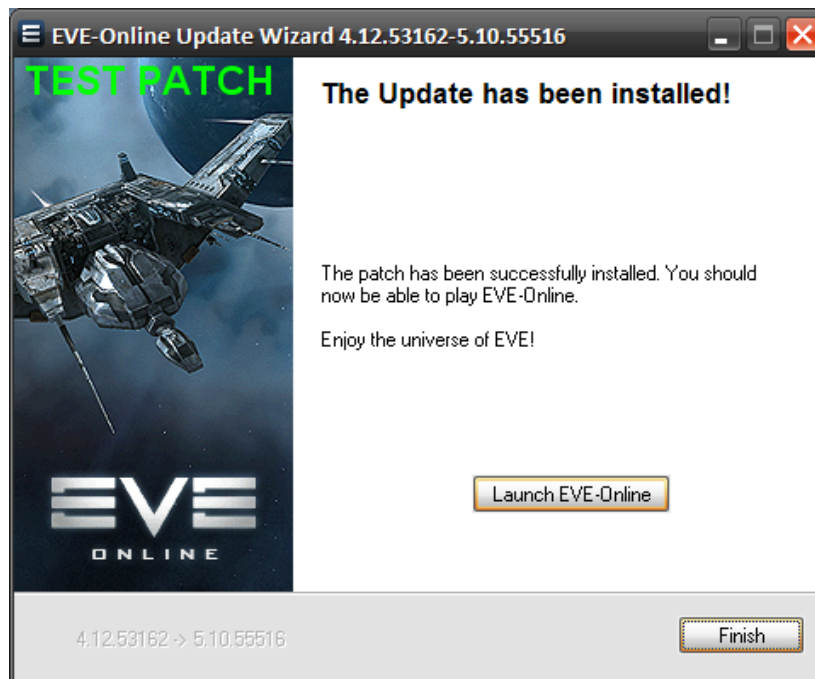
EVE-Online Update Wizard 4.12.53162-5.10.55516

TEST PATCH

The Update has been installed!

The patch has been successfully installed. You should now be able to play EVE-Online.

Enjoy the universe of EVE!

EVE
ONLINE

Launch EVE-Online

4.12.53162 -> 5.10.55516

Finish